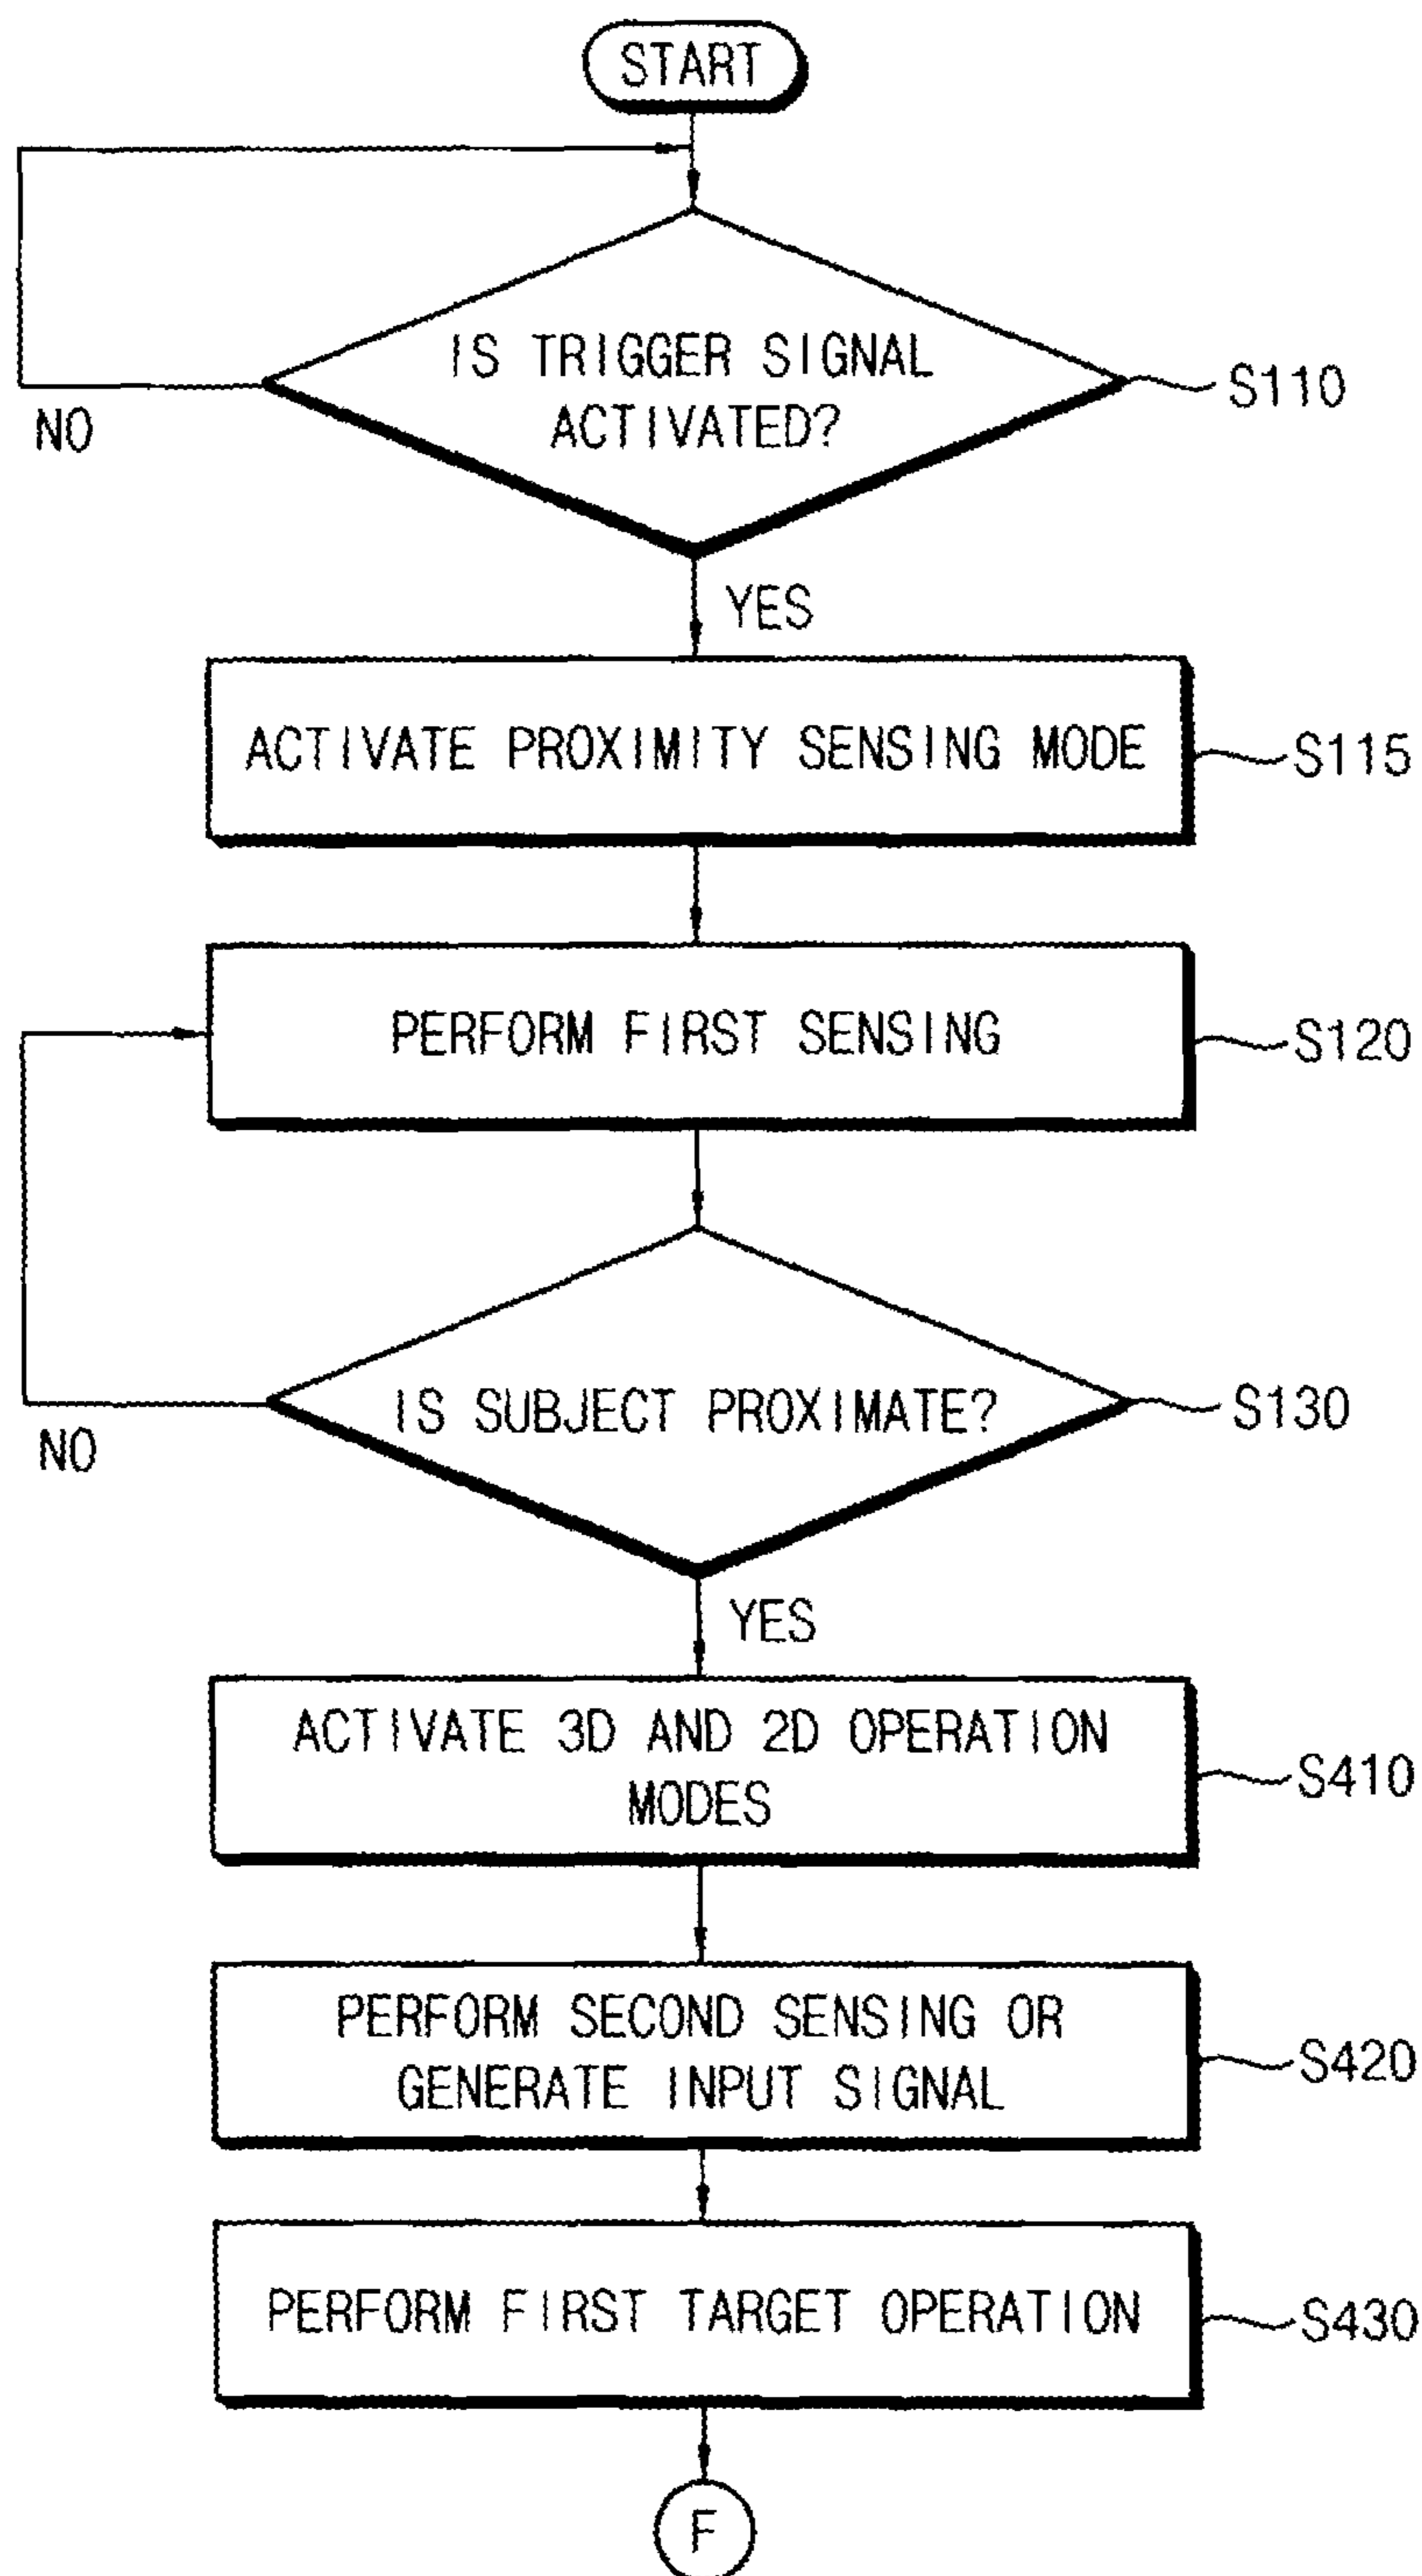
START

IS TRIGGER SIGNAL ACTIVATED?

S110

NO

YES

ACTIVATE PROXIMITY SENSING MODE

S115

PERFORM FIRST SENSING

S120

IS SUBJECT PROXIMATE?

S130

NO

YES

ACTIVATE 3D AND 2D OPERATION MODES

S410

PERFORM SECOND SENSING OR GENERATE INPUT SIGNAL

S420

PERFORM FIRST TARGET OPERATION

S430

F